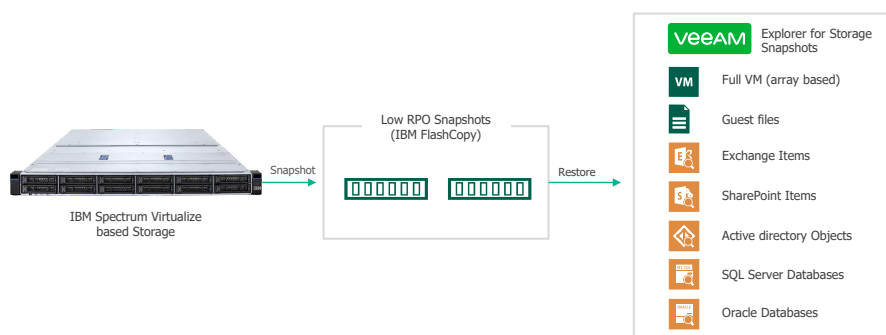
IBM Spectrum Virtualize based Storage

Snapshot

Low RPO Snapshots (IBM FlashCopy)

Restore

VEEAM Explorer for Storage Snapshots

VM Full VM (array based)

Guest files

Exchange Items

SharePoint Items

Active directory Objects

SQL Server Databases

Oracle Databases